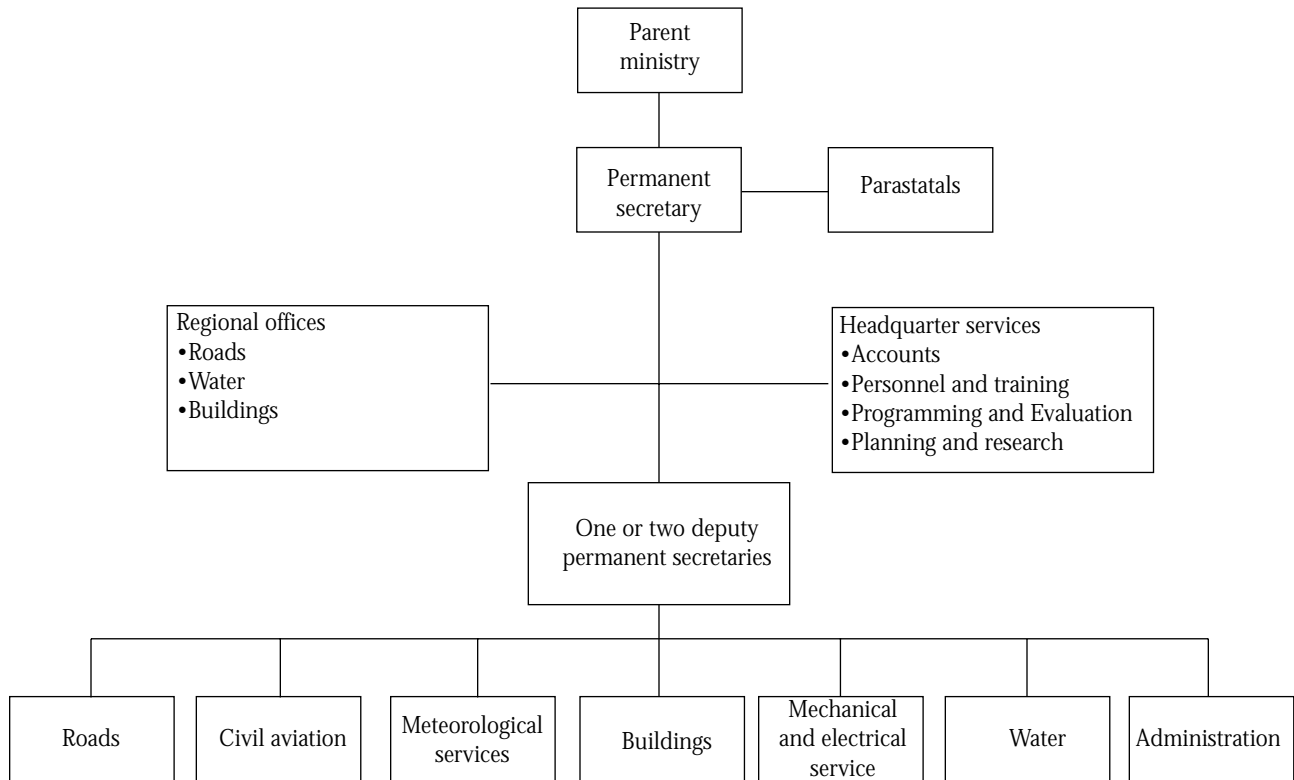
Parent ministry

Permanent secretary

Parastatals

Regional offices
•Roads
•Water
•Buildings

Headquarter services
•Accounts
•Personnel and training
•Programming and Evaluation
•Planning and research

One or two deputy permanent secretaries

Roads

Civil aviation

Meteorological services

Buildings

Mechanical and electrical service

Water

Administration